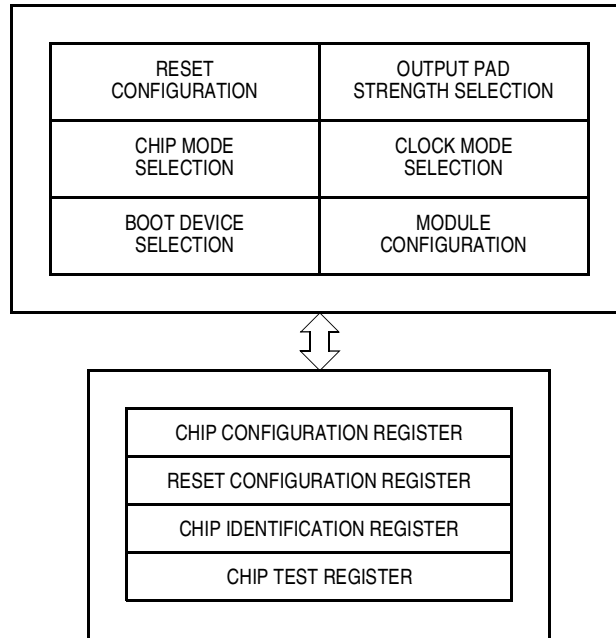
| RESET CONFIGURATION | OUTPUT PAD STRENGTH SELECTION |
|---|---|
| CHIP MODE SELECTION | CLOCK MODE SELECTION |
| BOOT DEVICE SELECTION | MODULE CONFIGURATION |

| CHIP CONFIGURATION REGISTER |
|---|
| RESET CONFIGURATION REGISTER |
| CHIP IDENTIFICATION REGISTER |
| CHIP TEST REGISTER |